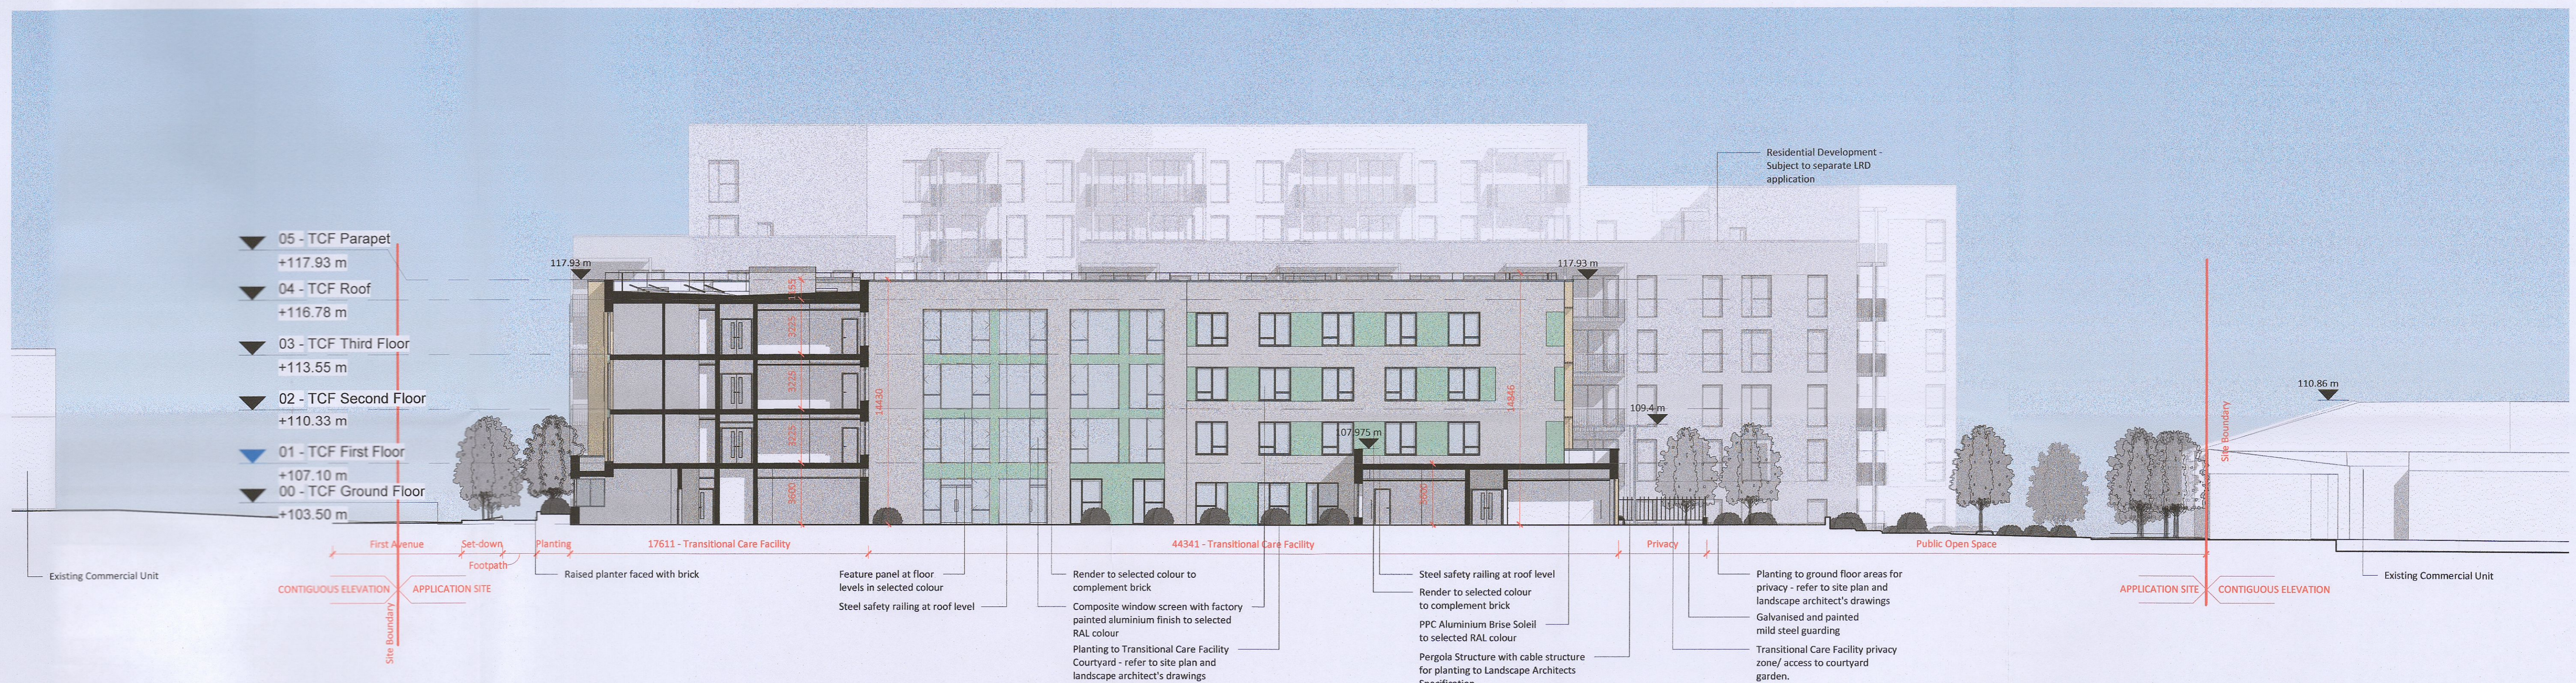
Residential Development - Subject to separate LRD application

05 - TCF Parapet
+117.93 m
04 - TCF Roof
+116.78 m
03 - TCF Third Floor
+113.55 m
02 - TCF Second Floor
+110.33 m
01 - TCF First Floor
+107.10 m
00 - TCF Ground Floor
+103.50 m

117.93 m
117.93 m
109.4 m
107.975 m
110.86 m

1155
3225
3225
3225
3600
14430
14846
3600

Site Boundary
Site Boundary

First Avenue
Set-down
Footpath
Planting
17611 - Transitional Care Facility
44341 - Transitional Care Facility
Privacy
Public Open Space

Existing Commercial Unit
CONTIGUOUS ELEVATION
APPLICATION SITE
Raised planter faced with brick
Feature panel at floor levels in selected colour
Steel safety railing at roof level
Render to selected colour to complement brick
Composite window screen with factory painted aluminium finish to selected RAL colour
Planting to Transitional Care Facility Courtyard - refer to site plan and landscape architect's drawings
Steel safety railing at roof level
Render to selected colour to complement brick
PPC Aluminium Brise Soleil to selected RAL colour
Pergola Structure with cable structure for planting to Landscape Architects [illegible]
Planting to ground floor areas for privacy - refer to site plan and landscape architect's drawings
Galvanised and painted mild steel guarding
Transitional Care Facility privacy zone/ access to courtyard garden.
APPLICATION SITE
CONTIGUOUS ELEVATION
Existing Commercial Unit